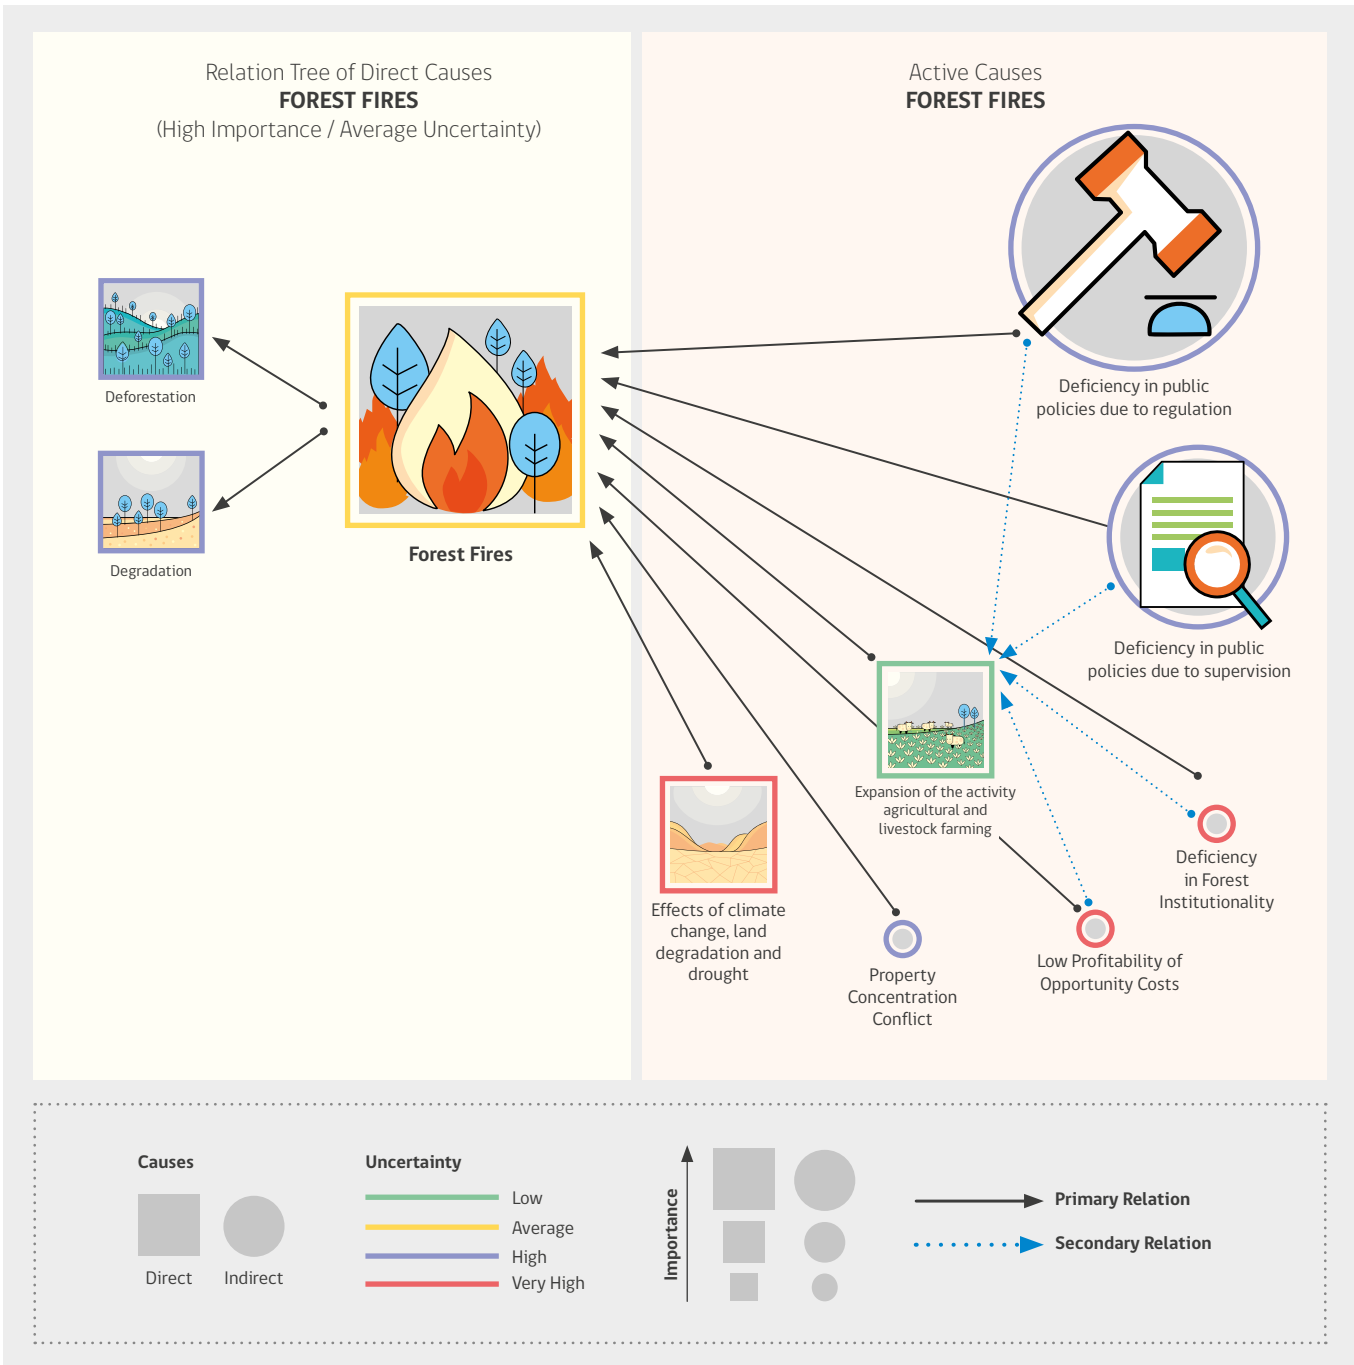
Relation Tree of Direct Causes
**FOREST FIRES**
(High Importance / Average Uncertainty)

Deforestation

Degradation

Forest Fires

Active Causes
**FOREST FIRES**

Deficiency in public policies due to regulation

Deficiency in public policies due to supervision

Expansion of the activity agricultural and livestock farming

Deficiency in Forest Institutionality

Effects of climate change, land degradation and drought

Property Concentration Conflict

Low Profitability of Opportunity Costs

Causes

Direct Indirect

Uncertainty

Low
Average
High
Very High

Importance

Primary Relation

Secondary Relation